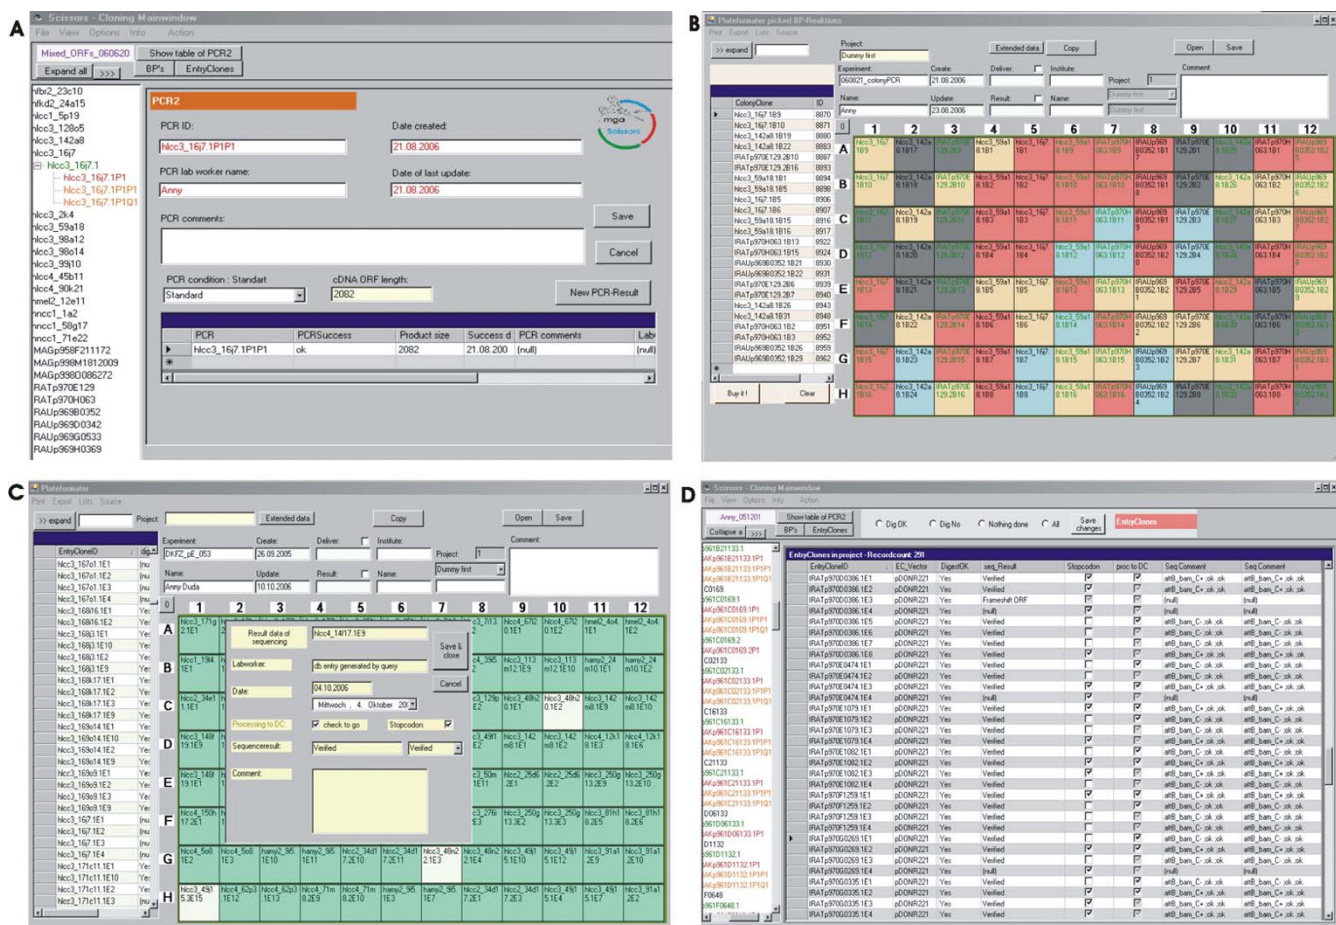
A

Scissors - Cloning Mainwindow

File View Options Info Action

Mixed_ORFs_060620 | Show table of PCR2

Expand all | >>> | BP's | EntryClones

hfbr2_23c10
hfkd2_24a15
hlcc1_5p19
hlcc3_128o5
hlcc3_142a8
hlcc3_16j7
hlcc3_16j7.1
hlcc3_16j7.1P1
hlcc3_16j7.1P1P1
hlcc3_16j7.1P1Q1
hlcc3_2k4
hlcc3_59a18
hlcc3_98a12
hlcc3_98o14
hlcc3_99i10
hlcc4_45b11
hlcc4_90k21
hmel2_12e11
hncc1_1a2
hncc1_58g17
hncc1_71e22
MAGp958F211172
MAGp998M1812009
MAGp998D086272
RATp970E129
RATp970H063
RAUp969B0352
RAUp969D0342
RAUp969G0533
RAUp969H0369

PCR2

PCR ID: hlcc3_16j7.1P1P1

Date created: 21.08.2006

PCR lab worker name: Anny

Date of last update: 21.08.2006

PCR comments:

Save

Cancel

PCR condition : Standart: Standard

cDNA ORF length: 2082

New PCR-Result

| PCR | PCRSuccess | Product size | Success d | PCR comments | Lab |
|---|---|---|---|---|---|
| hlcc3_16j7.1P1P1 | ok | 2082 | 21.08.200 | (null) | (null) |

B

Plateformater picked BP-Reaktions

Print Export Lists Source

>> expand

Project: Dummy first

Extended data | Copy | Open | Save

Experiment: 060821_colonyPCR
Create: 21.08.2006
Deliver:
Institute:
Project: 1
Comment

Name: Anny
Update: 23.08.2006
Result:
Name:

| ColonyClone | ID |
|---|---|
| hlcc3_16j7.1B9 | 8870 |
| hlcc3_16j7.1B10 | 8871 |
| hlcc3_142a8.1B19 | 8880 |
| hlcc3_142a8.1B22 | 8883 |
| IRATp970E129.2B10 | 8887 |
| IRATp970E129.2B13 | 8893 |
| hlcc3_59a18.1B1 | 8894 |
| hlcc3_59a18.1B5 | 8898 |
| hlcc3_16j7.1B5 | 8906 |
| hlcc3_16j7.1B6 | 8907 |
| hlcc3_59a18.1B15 | 8916 |
| hlcc3_59a18.1B16 | 8917 |
| IRATp970H063.1B13 | 8922 |
| IRATp970H063.1B15 | 8924 |
| IRAUp969B0352.1B21 | 8930 |
| IRAUp969B0352.1B22 | 8931 |
| IRATp970E129.2B6 | 8939 |
| IRATp970E129.2B7 | 8940 |
| hlcc3_142a8.1B26 | 8943 |
| hlcc3_142a8.1B31 | 8948 |
| IRATp970H063.1B2 | 8951 |
| IRATp970H063.1B3 | 8952 |
| IRAUp969B0352.1B26 | 8959 |
| IRAUp969B0352.1B29 | 8962 |

Buy it ! | Clear

0 1 2 3 4 5 6 7 8 9 10 11 12
A B C D E F G H

C

Plateformater

Print Export Lists Source

>> expand | Project: | Extended data | Copy | Open | Save

Experiment: DKFZ_pE_053
Create: 26.09.2005
Deliver:
Institute:
Project: 1
Comment

Name: Anny Duda
Update: 10.10.2006
Result:
Name:
Dummy first

EntryCloneID
hlcc3_167o1.1E1
hlcc3_167o1.1E2
hlcc3_167o1.1E3
hlcc3_167o1.1E4
hlcc3_168i16.1E1
hlcc3_168i16.1E2
hlcc3_168i3.1E1
hlcc3_168i3.1E10
hlcc3_168i3.1E9
hlcc3_168k17.1E1
hlcc3_168k17.1E2
hlcc3_168k17.1E3
hlcc3_168k17.1E9
hlcc3_169o14.1E1
hlcc3_169o14.1E10
hlcc3_169o14.1E2
hlcc3_169o14.1E9
hlcc3_169o9.1E1
hlcc3_169o9.1E2
hlcc3_169o9.1E3
hlcc3_169o9.1E9
hlcc3_16j7.1E1
hlcc3_16j7.1E2
hlcc3_16j7.1E3
hlcc3_16j7.1E4
hlcc3_171c11.1E1
hlcc3_171c11.1E10
hlcc3_171c11.1E2
hlcc3_171c11.1E3

Result data of sequencing
hlcc4_14i17.1E9
Save & close
Labworker: db entry generated by query
Cancel
Date: 04.10.2006
Mittwoch , 4. Oktober 20
Processing to DC: check to go
Stopcodon:
Sequenceresult: Verified | Verified
Comment:

1 2 3 4 5 6 7 8 9 10 11 12
A B C D E F G H

D

Scissors - Cloning Mainwindow

File View Options Info Action

Anny_051201 | Show table of PCR2 | BP's | EntryClones
Collapse a | >>>

Dig OK | Dig No | Nothing done | All | Save changes | EntryClones

EntryClones in project - Recordcount: 291

| EntryCloneID | EC_Vector | DigestOK | seq_Result | Stopcodon | proc to DC | Seq Comment | Seq Comment |
|---|---|---|---|---|---|---|---|
| IRATp970D0386.1E1 | pDONR221 | Yes | Verified | | | attB_bam_C+ ok ok | attB_bam_C+ ok ok |
| IRATp970D0386.1E2 | pDONR221 | Yes | Verified | | | attB_bam_C+ ok ok | attB_bam_C+ ok ok |
| IRATp970D0386.1E3 | pDONR221 | Yes | Frameshift ORF | | | (null) | (null) |
| IRATp970D0386.1E4 | pDONR221 | Yes | (null) | | | (null) | (null) |
| IRATp970D0386.1E5 | pDONR221 | Yes | Verified | | | attB_bam_C- ok ok | attB_bam_C- ok ok |
| IRATp970D0386.1E6 | pDONR221 | Yes | Verified | | | attB_bam_C- ok ok | attB_bam_C- ok ok |
| IRATp970D0386.1E7 | pDONR221 | Yes | Verified | | | attB_bam_C- ok ok | attB_bam_C- ok ok |
| IRATp970D0386.1E8 | pDONR221 | Yes | Verified | | | attB_bam_C- ok ok | attB_bam_C- ok ok |
| IRATp970E0474.1E1 | pDONR221 | Yes | Verified | | | attB_bam_C- ok ok | attB_bam_C- ok ok |
| IRATp970E0474.1E2 | pDONR221 | Yes | Verified | | | attB_bam_C+ ok ok | attB_bam_C+ ok ok |
| IRATp970E0474.1E3 | pDONR221 | Yes | Verified | | | attB_bam_C+ ok ok | attB_bam_C+ ok ok |
| IRATp970E0474.1E4 | pDONR221 | Yes | (null) | | | (null) | (null) |
| IRATp970E1079.1E1 | pDONR221 | Yes | Verified | | | attB_bam_C+ ok ok | attB_bam_C+ ok ok |
| IRATp970E1079.1E2 | pDONR221 | Yes | Verified | | | attB_bam_C- ok ok | attB_bam_C- ok ok |
| IRATp970E1079.1E3 | pDONR221 | Yes | Verified | | | attB_bam_C- ok ok | attB_bam_C- ok ok |
| IRATp970E1079.1E4 | pDONR221 | Yes | Verified | | | attB_bam_C- ok ok | attB_bam_C- ok ok |
| IRATp970E1082.1E1 | pDONR221 | Yes | Verified | | | attB_bam_C- ok ok | attB_bam_C- ok ok |
| IRATp970E1082.1E2 | pDONR221 | Yes | Verified | | | attB_bam_C- ok ok | attB_bam_C- ok ok |
| IRATp970E1082.1E3 | pDONR221 | Yes | Verified | | | attB_bam_C- ok ok | attB_bam_C- ok ok |
| IRATp970E1082.1E4 | pDONR221 | Yes | Verified | | | attB_bam_C+ ok ok | attB_bam_C+ ok ok |
| IRATp970F1259.1E1 | pDONR221 | Yes | Verified | | | attB_bam_C+ ok ok | attB_bam_C+ ok ok |
| IRATp970F1259.1E2 | pDONR221 | Yes | Verified | | | attB_bam_C- ok ok | attB_bam_C- ok ok |
| IRATp970F1259.1E3 | pDONR221 | Yes | Verified | | | attB_bam_C- ok ok | attB_bam_C- ok ok |
| IRATp970F1259.1E4 | pDONR221 | Yes | Verified | | | attB_bam_C- ok ok | attB_bam_C- ok ok |
| IRATp970G0269.1E1 | pDONR221 | Yes | Verified | | | attB_bam_C- ok ok | attB_bam_C- ok ok |
| IRATp970G0269.1E2 | pDONR221 | Yes | Verified | | | attB_bam_C- ok ok | attB_bam_C- ok ok |
| IRATp970G0269.1E3 | pDONR221 | Yes | Verified | | | attB_bam_C- ok ok | attB_bam_C- ok ok |
| IRATp970G0269.1E4 | pDONR221 | Yes | (null) | | | (null) | (null) |
| IRATp970G0335.1E1 | pDONR221 | Yes | Verified | | | attB_bam_C- ok ok | attB_bam_C- ok ok |
| IRATp970G0335.1E2 | pDONR221 | Yes | Verified | | | attB_bam_C- ok ok | attB_bam_C- ok ok |
| IRATp970G0335.1E3 | pDONR221 | Yes | Verified | | | attB_bam_C+ ok ok | attB_bam_C+ ok ok |
| IRATp970G0335.1E4 | pDONR221 | Yes | Verified | | | attB_bam_C+ ok ok | attB_bam_C+ ok ok |